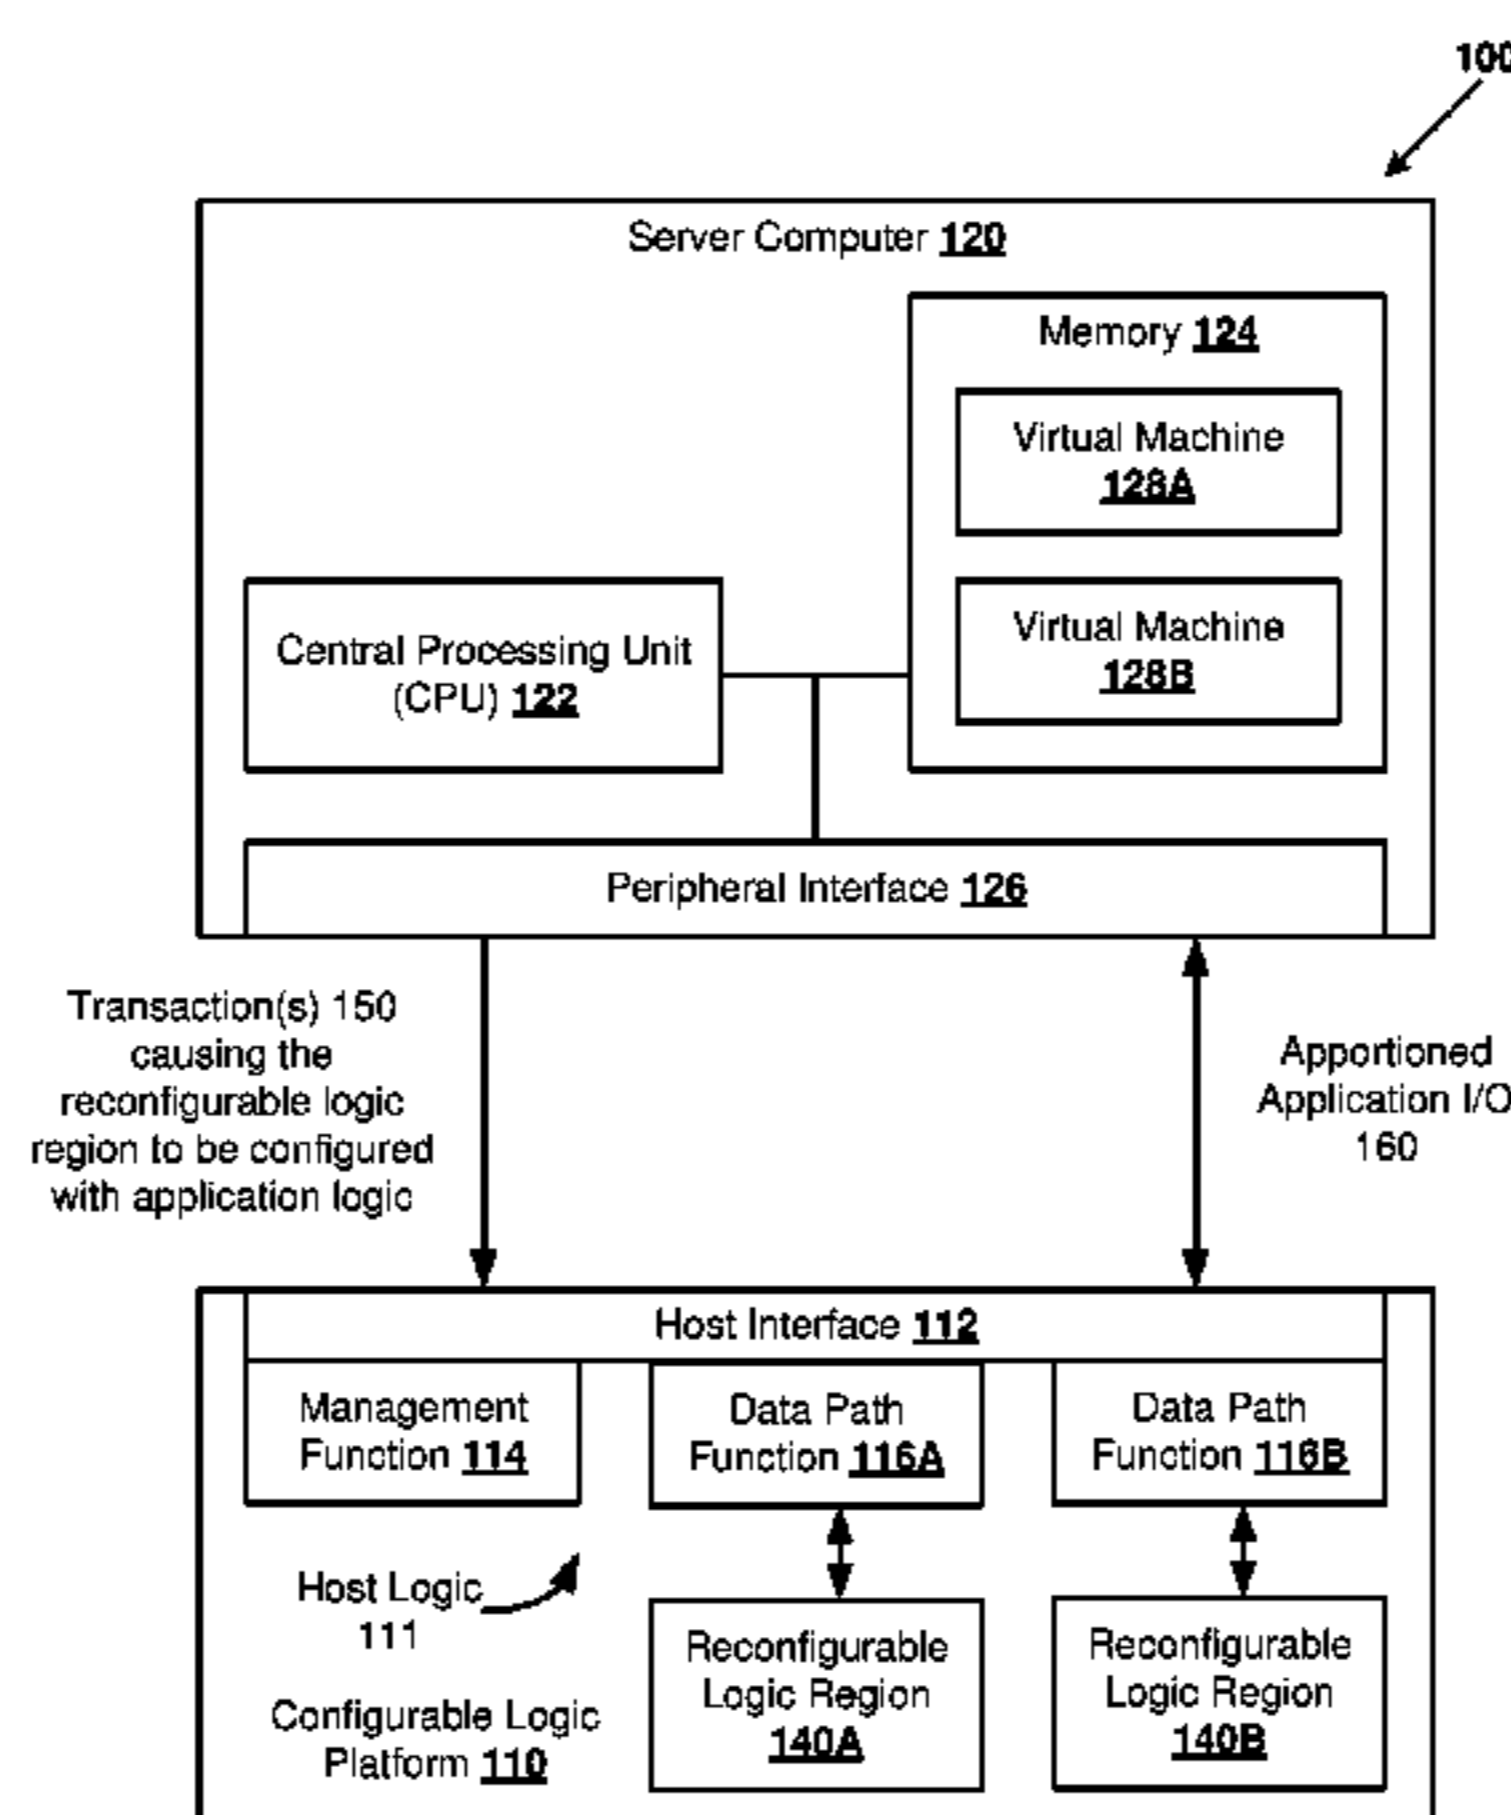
100

Server Computer 120

Memory 124

Virtual Machine 128A

Virtual Machine 128B

Central Processing Unit (CPU) 122

Peripheral Interface 126

Transaction(s) 150 causing the reconfigurable logic region to be configured with application logic

Apportioned Application I/O 160

Host Interface 112

Management Function 114

Data Path Function 116A

Data Path Function 116B

Host Logic 111

Reconfigurable Logic Region 140A

Reconfigurable Logic Region 140B

Configurable Logic Platform 110